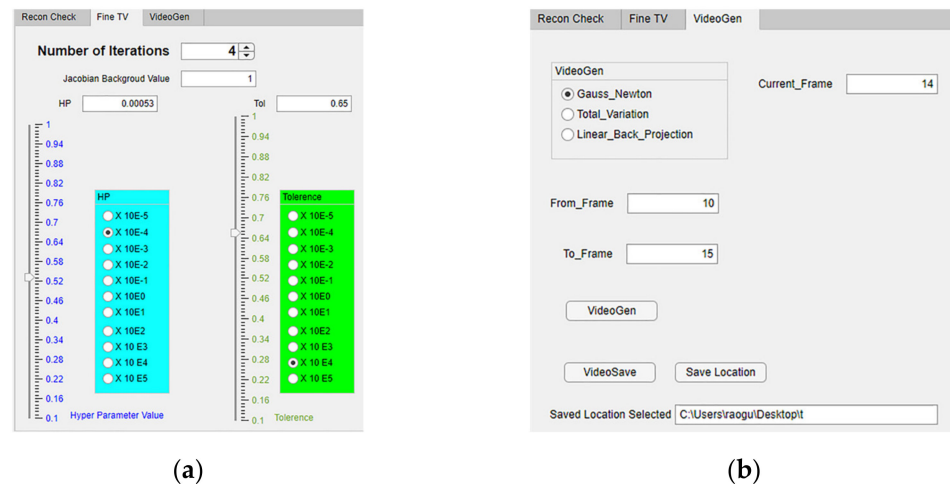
Recon Check | Fine TV | VideoGen

Number of Iterations 4

Jacobian Backgroud Value 1

HP 0.00053

Tol 0.65

1
0.94
0.88
0.82
0.76
0.7
0.64
0.58
0.52
0.46
0.4
0.34
0.28
0.22
0.16
0.1

Hyper Parameter Value

HP
X 10E-5
X 10E-4
X 10E-3
X 10E-2
X 10E-1
X 10E0
X 10E1
X 10E2
X 10 E3
X 10 E4
X 10 E5

1
0.94
0.88
0.82
0.76
0.7
0.64
0.58
0.52
0.46
0.4
0.34
0.28
0.22
0.16
0.1

Tolerence

Tolerence
X 10E-5
X 10E-4
X 10E-3
X 10E-2
X 10E-1
X 10E0
X 10E1
X 10E2
X 10 E3
X 10 E4
X 10 E5

(a)

Recon Check | Fine TV | VideoGen

VideoGen
Gauss_Newton
Total_Variation
Linear_Back_Projection

Current_Frame 14

From_Frame 10

To_Frame 15

VideoGen

VideoSave

Save Location

Saved Location Selected C:\Users\raogu\Desktop\t

(b)